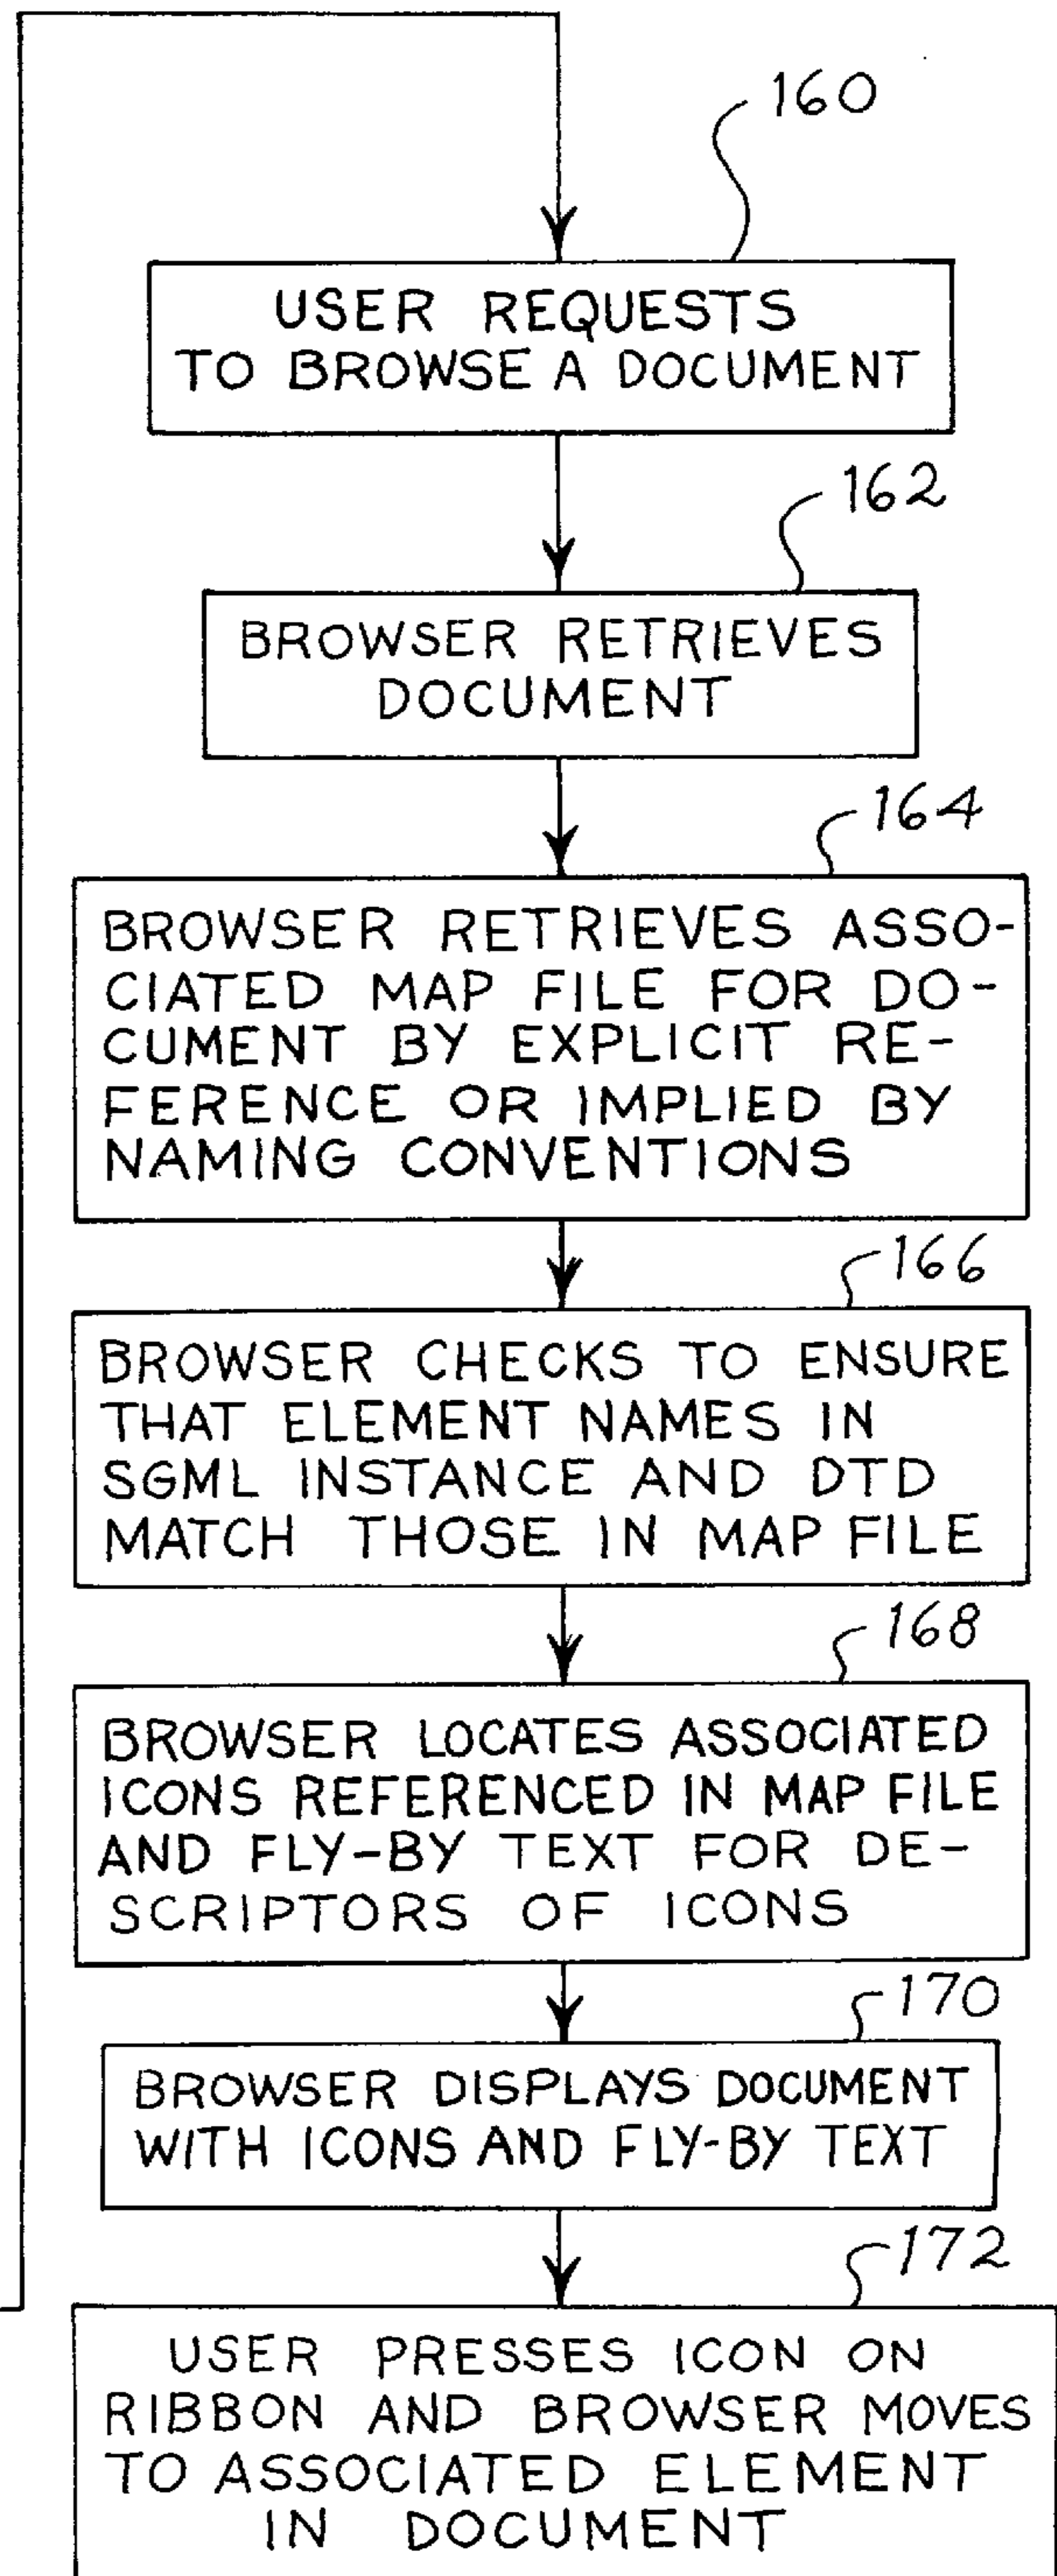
160

USER REQUESTS TO BROWSE A DOCUMENT

162

BROWSER RETRIEVES DOCUMENT

164

BROWSER RETRIEVES ASSOCIATED MAP FILE FOR DOCUMENT BY EXPLICIT REFERENCE OR IMPLIED BY NAMING CONVENTIONS

166

BROWSER CHECKS TO ENSURE THAT ELEMENT NAMES IN SGML INSTANCE AND DTD MATCH THOSE IN MAP FILE

168

BROWSER LOCATES ASSOCIATED ICONS REFERENCED IN MAP FILE AND FLY-BY TEXT FOR DESCRIPTORS OF ICONS

170

BROWSER DISPLAYS DOCUMENT WITH ICONS AND FLY-BY TEXT

172

USER PRESSES ICON ON RIBBON AND BROWSER MOVES TO ASSOCIATED ELEMENT IN DOCUMENT